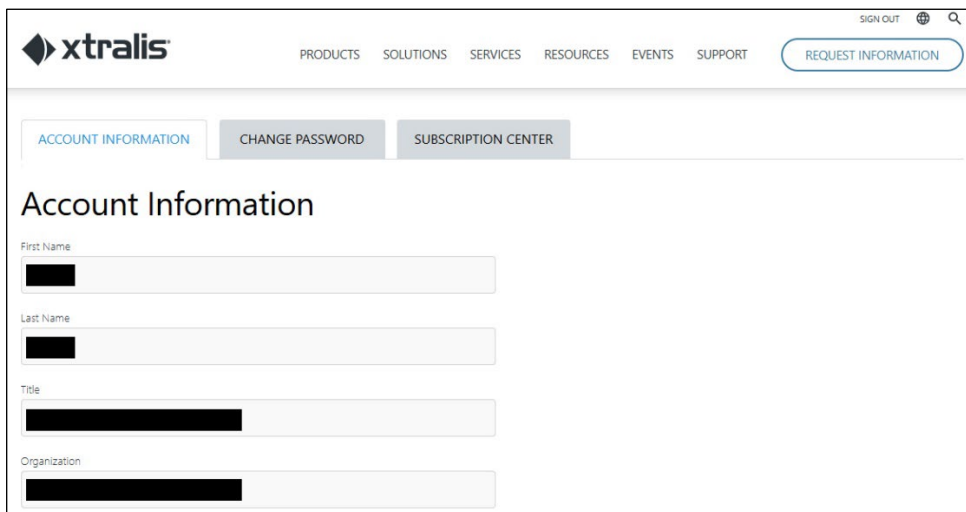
SIGN OUT

xtralis

PRODUCTS SOLUTIONS SERVICES RESOURCES EVENTS SUPPORT

REQUEST INFORMATION

ACCOUNT INFORMATION

CHANGE PASSWORD

SUBSCRIPTION CENTER

Account Information

First Name

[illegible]

Last Name

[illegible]

Title

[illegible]

Organization

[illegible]